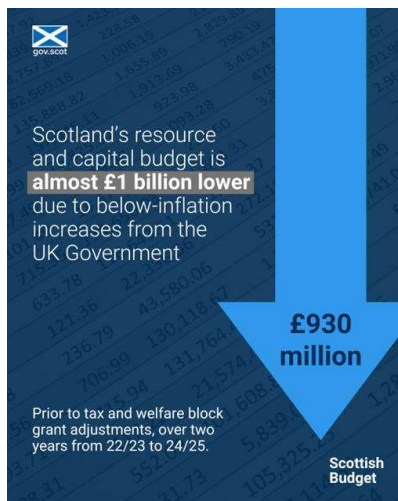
gov.scot

Scotland's resource and capital budget is **almost £1 billion lower** due to below-inflation increases from the UK Government

£930 million

Prior to tax and welfare block grant adjustments, over two years from 22/23 to 24/25.

Scottish Budget